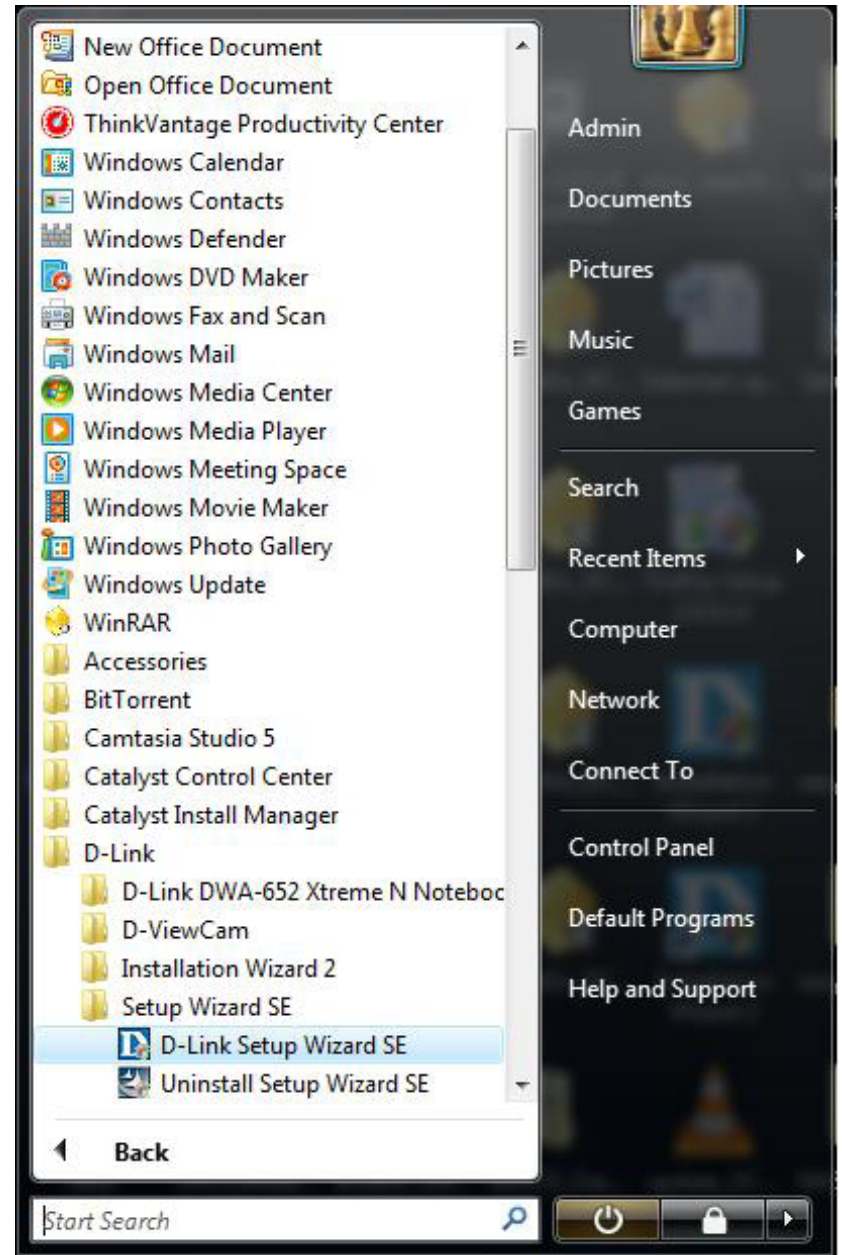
New Office Document
Open Office Document
ThinkVantage Productivity Center
Windows Calendar
Windows Contacts
Windows Defender
Windows DVD Maker
Windows Fax and Scan
Windows Mail
Windows Media Center
Windows Media Player
Windows Meeting Space
Windows Movie Maker
Windows Photo Gallery
Windows Update
WinRAR
Accessories
BitTorrent
Camtasia Studio 5
Catalyst Control Center
Catalyst Install Manager
D-Link
D-Link DWA-652 Xtreme N Noteboc
D-ViewCam
Installation Wizard 2
Setup Wizard SE
D-Link Setup Wizard SE
Uninstall Setup Wizard SE
Back
Start Search

Admin
Documents
Pictures
Music
Games
Search
Recent Items
Computer
Network
Connect To
Control Panel
Default Programs
Help and Support